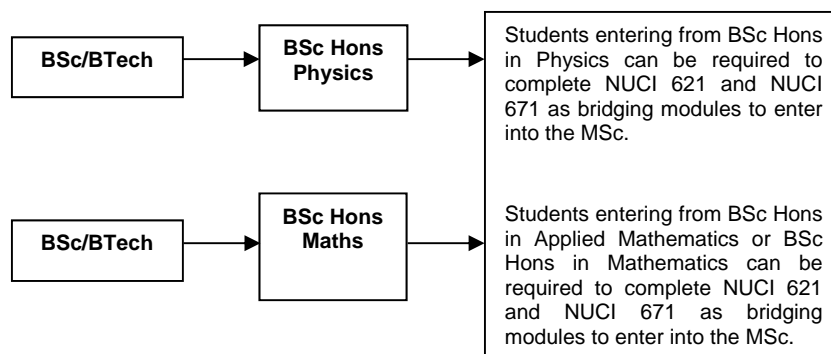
BSc/BTech

BSc Hons Physics

Students entering from BSc Hons in Physics can be required to complete NUCI 621 and NUCI 671 as bridging modules to enter into the MSc.

BSc/BTech

BSc Hons Maths

Students entering from BSc Hons in Applied Mathematics or BSc Hons in Mathematics can be required to complete NUCI 621 and NUCI 671 as bridging modules to enter into the MSc.